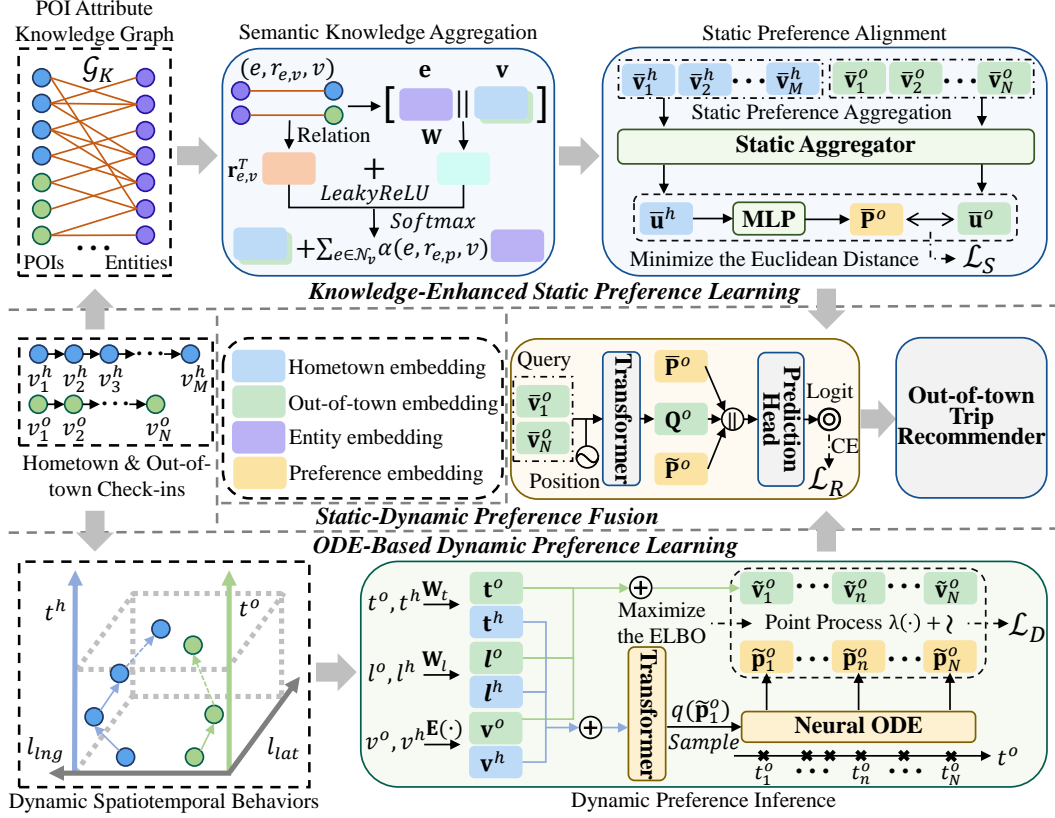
POI Attribute Knowledge Graph

$\mathcal{G}_K$

POIs

Entities

Semantic Knowledge Aggregation

$(e, r_{e,v}, v)$

$\mathbf{e}$

$\mathbf{v}$

Relation

$\mathbf{W}$

$\mathbf{r}_{e,v}^T$

$+$

$LeakyReLU$

$Softmax$

$+\sum_{e\in\mathcal{N}_v}\alpha(e, r_{e,p}, v)$

Static Preference Alignment

$\bar{\mathbf{v}}_1^h$ $\bar{\mathbf{v}}_2^h$ $\bar{\mathbf{v}}_M^h$ $\bar{\mathbf{v}}_1^o$ $\bar{\mathbf{v}}_2^o$ $\bar{\mathbf{v}}_N^o$

Static Preference Aggregation

Static Aggregator

$\bar{\mathbf{u}}^h$

MLP

$\bar{\mathbf{P}}^o$

$\bar{\mathbf{u}}^o$

Minimize the Euclidean Distance

$\mathcal{L}_S$

Knowledge-Enhanced Static Preference Learning

$v_1^h$ $v_2^h$ $v_3^h$ $v_M^h$

$v_1^o$ $v_2^o$ $v_N^o$

Hometown & Out-of-town Check-ins

Hometown embedding

Out-of-town embedding

Entity embedding

Preference embedding

Query

$\bar{\mathbf{v}}_1^o$

$\bar{\mathbf{v}}_N^o$

Position

Transformer

$\bar{\mathbf{P}}^o$

$\mathbf{Q}^o$

$\tilde{\mathbf{P}}^o$

Prediction Head

Logit

CE

$\mathcal{L}_R$

Out-of-town Trip Recommender

Static-Dynamic Preference Fusion

ODE-Based Dynamic Preference Learning

$t^h$

$t^o$

$l_{lng}$

$l_{lat}$

Dynamic Spatiotemporal Behaviors

$t^o, t^h$ $\mathbf{W}_t$

$\mathbf{t}^o$

$\mathbf{t}^h$

$l^o, l^h$ $\mathbf{W}_l$

$\boldsymbol{l}^o$

$\boldsymbol{l}^h$

$v^o, v^h$ $\mathbf{E}(\cdot)$

$\mathbf{v}^o$

$\mathbf{v}^h$

Maximize the ELBO

Transformer

$q(\tilde{\mathbf{p}}_1^o)$

Sample

$\tilde{\mathbf{v}}_1^o$ $\tilde{\mathbf{v}}_n^o$ $\tilde{\mathbf{v}}_N^o$

Point Process $\lambda(\cdot)$ + $\wr$

$\mathcal{L}_D$

$\tilde{\mathbf{p}}_1^o$ $\tilde{\mathbf{p}}_n^o$ $\tilde{\mathbf{p}}_N^o$

Neural ODE

$t_1^o$ $t_n^o$ $t_N^o$ $t^o$

Dynamic Preference Inference